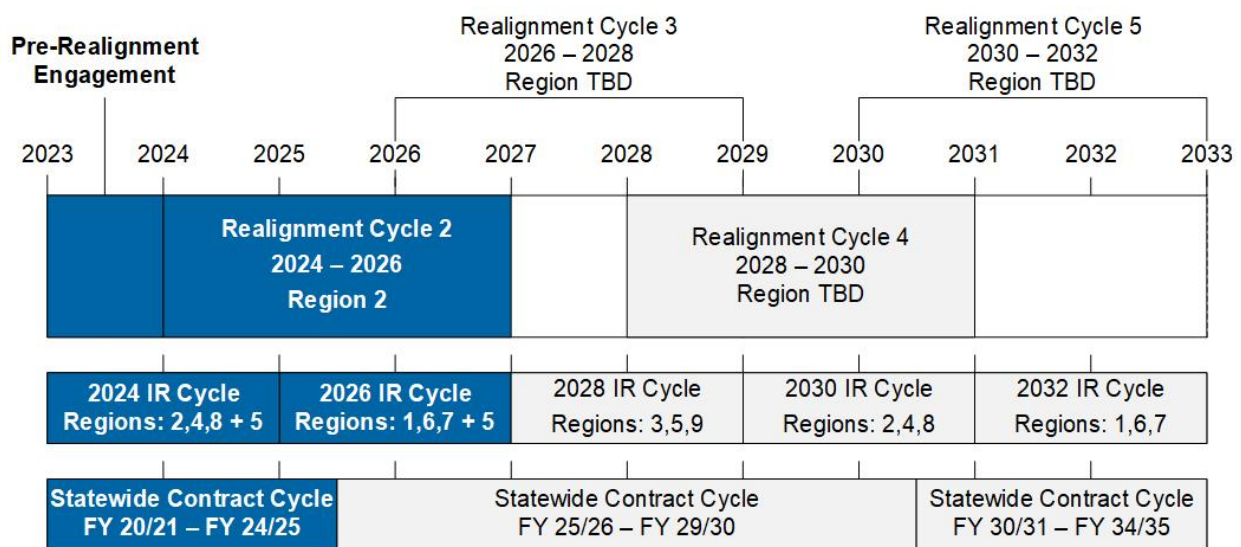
Pre-Realignment Engagement

Realignment Cycle 3
2026 – 2028
Region TBD

Realignment Cycle 5
2030 – 2032
Region TBD

2023 2024 2025 2026 2027 2028 2029 2030 2031 2032 2033

Realignment Cycle 2
2024 – 2026
Region 2

Realignment Cycle 4
2028 – 2030
Region TBD

2024 IR Cycle
Regions: 2,4,8 + 5

2026 IR Cycle
Regions: 1,6,7 + 5

2028 IR Cycle
Regions: 3,5,9

2030 IR Cycle
Regions: 2,4,8

2032 IR Cycle
Regions: 1,6,7

Statewide Contract Cycle
FY 20/21 – FY 24/25

Statewide Contract Cycle
FY 25/26 – FY 29/30

Statewide Contract Cycle
FY 30/31 – FY 34/35